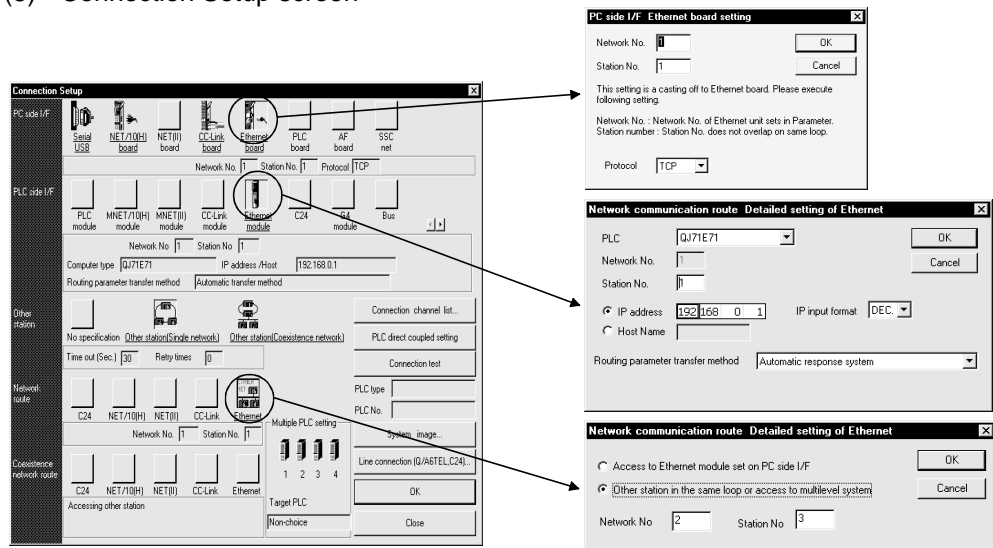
(3) Connection Setup screen

PC side I/F Ethernet board setting

Network No. 1
Station No. 1
OK
Cancel

This setting is a casting off to Ethernet board. Please execute following setting.

Network No. : Network No. of Ethernet unit sets in Parameter.
Station number : Station No. does not overlap on same loop.

Protocol TCP

Connection Setup

PC side I/F
Serial USB
NET/10(H) board
NET(II) board
CC-Link board
Ethernet board
PLC board
AF board
SSC net
Network No. 1 Station No. 1 Protocol TCP

PLC side I/F
PLC module
MNET/10(H) module
MNET(II) module
CC-Link module
Ethernet module
C24
G4 module
Bus
Network No 1 Station No 1
Computer type QJ71E71 IP address /Host 192.168.0.1
Routing parameter transfer method Automatic transfer method

Other station
No specification
Other station(Single network)
Other station(Coexistence network)
Time out (Sec.) 30 Retry times 0
Connection channel list...
PLC direct coupled setting
Connection test

Network route
C24
NET/10(H)
NET(II)
CC-Link
Ethernet
Network No. 1 Station No. 1
PLC type
PLC No.

Multiple PLC setting
1 2 3 4
Target PLC
Non-choice
System image...
Line connection (Q/A6TEL,C24)...
OK
Close

Coexistence network route
C24
NET/10(H)
NET(II)
CC-Link
Ethernet
Accessing other station

Network communication route Detailed setting of Ethernet

PLC QJ71E71
Network No. 1
Station No. 1
OK
Cancel
IP address 192 168 0 1
IP input format DEC.
Host Name
Routing parameter transfer method Automatic response system

Network communication route Detailed setting of Ethernet

Access to Ethernet module set on PC side I/F
Other station in the same loop or access to multilevel system
OK
Cancel
Network No 2 Station No 3